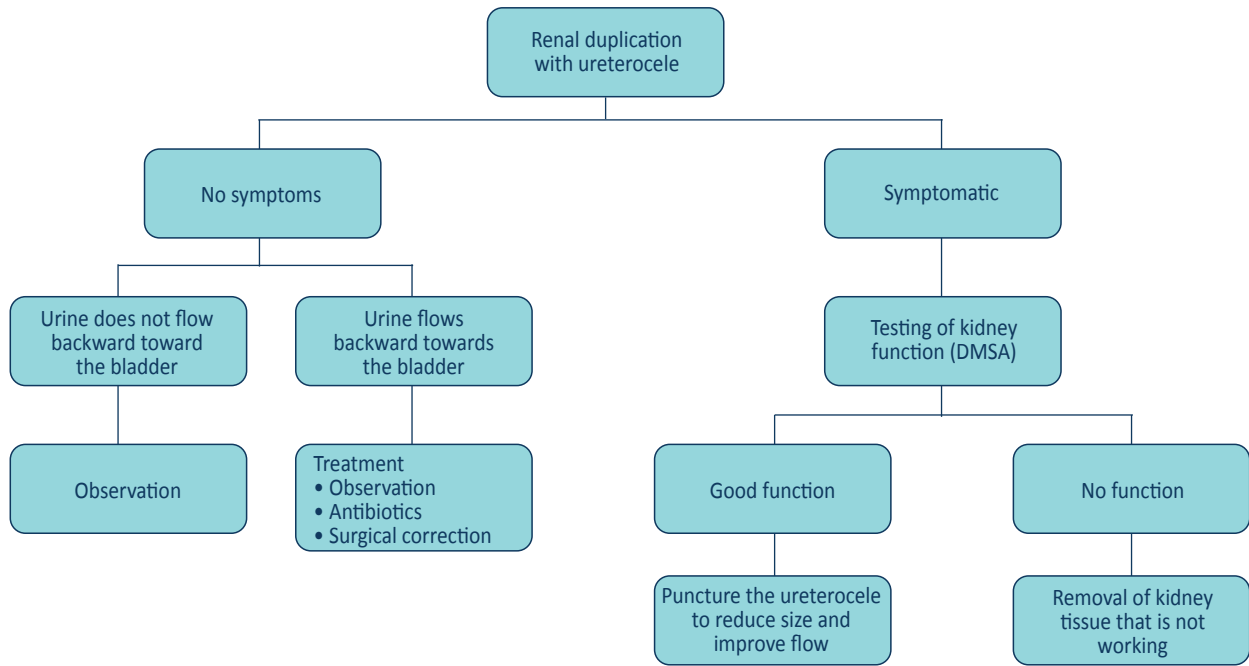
Renal duplication with ureterocele

No symptoms

Symptomatic

Urine does not flow backward toward the bladder

Urine flows backward towards the bladder

Testing of kidney function (DMSA)

Observation

Treatment
• Observation
• Antibiotics
• Surgical correction

Good function

No function

Puncture the ureterocele to reduce size and improve flow

Removal of kidney tissue that is not working